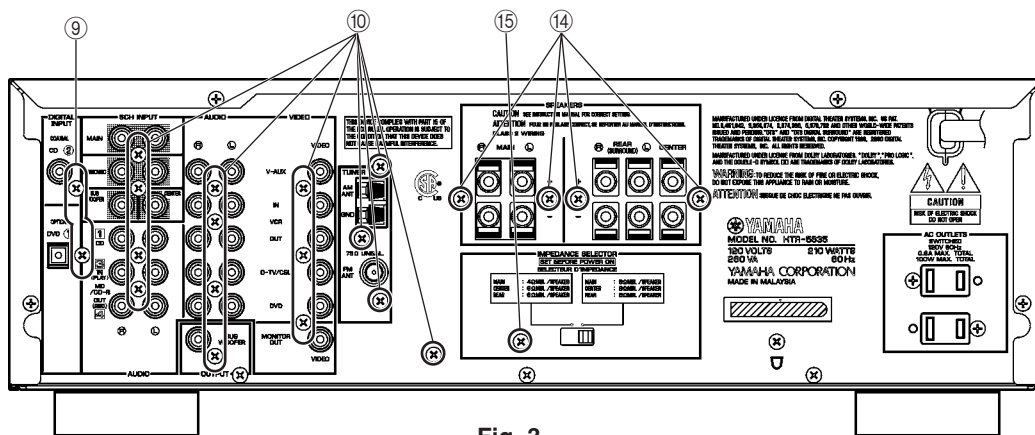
⑨ ⑩ ⑮ ⑭

DIGITAL INPUT
COAXIAL
CD ②
OPTICAL
DVD ①

6CH INPUT
MAIN
SUB WOOFER
CENTER
1 CD
MD /CD-R
OUT (REC)
AUDIO

AUDIO
R L

VIDEO
V-AUX
IN
VCR
OUT
D-TV/CBL
DVD
MONITOR OUT
VIDEO

SUBWOOFER
OUTPUT

THIS DEVICE COMPLIES WITH PART 15 OF THE FCC RULES. OPERATION IS SUBJECT TO THE CONDITION THAT THIS DEVICE DOES NOT CAUSE HARMFUL INTERFERENCE.

TUNER
AM ANT
GND
75Ω UNBAL.
FM ANT

SPEAKERS
CAUTION
ATTENTION
CLASS 2 WIRING
MAIN
R L
REAR (SURROUND)
CENTER

IMPEDANCE SELECTOR
SET BEFORE POWER ON
SÉLECTEUR D'IMPÉDANCE
MAIN : 4ΩMIN./SPEAKER
CENTER : 6ΩMIN./SPEAKER
REAR : 6ΩMIN./SPEAKER
MAIN : 8ΩMIN./SPEAKER
CENTER : 8ΩMIN./SPEAKER
REAR : 8ΩMIN./SPEAKER

MANUFACTURED UNDER LICENSE FROM DIGITAL THEATER SYSTEMS, INC. US PAT. NO. 5,451,942, 5,956,674, 5,974,380, 5,978,762 AND OTHER WORLD-WIDE PATENTS ISSUED AND PENDING. "DTS" AND "DTS DIGITAL SURROUND" ARE REGISTERED TRADEMARKS OF DIGITAL THEATER SYSTEMS, INC. COPYRIGHT 1996, 2000 DIGITAL THEATER SYSTEMS, INC. ALL RIGHTS RESERVED.
MANUFACTURED UNDER LICENSE FROM DOLBY LABORATORIES. "DOLBY", "PRO LOGIC", AND THE DOUBLE-D SYMBOL ARE TRADEMARKS OF DOLBY LABORATORIES.
WARNING: TO REDUCE THE RISK OF FIRE OR ELECTRIC SHOCK, DO NOT EXPOSE THIS APPLIANCE TO RAIN OR MOISTURE.
ATTENTION: RISQUE DE CHOC ELECTRIQUE NE PAS OUVRIR.

CAUTION
RISK OF ELECTRIC SHOCK DO NOT OPEN

YAMAHA
MODEL NO. HTR-5535
120 VOLTS 60Hz
260 VA 210 WATTS
YAMAHA CORPORATION
MADE IN MALAYSIA

AC OUTLETS
SWITCHED
120V 60Hz
0.5A MAX. TOTAL
100W MAX. TOTAL

Fig. 3